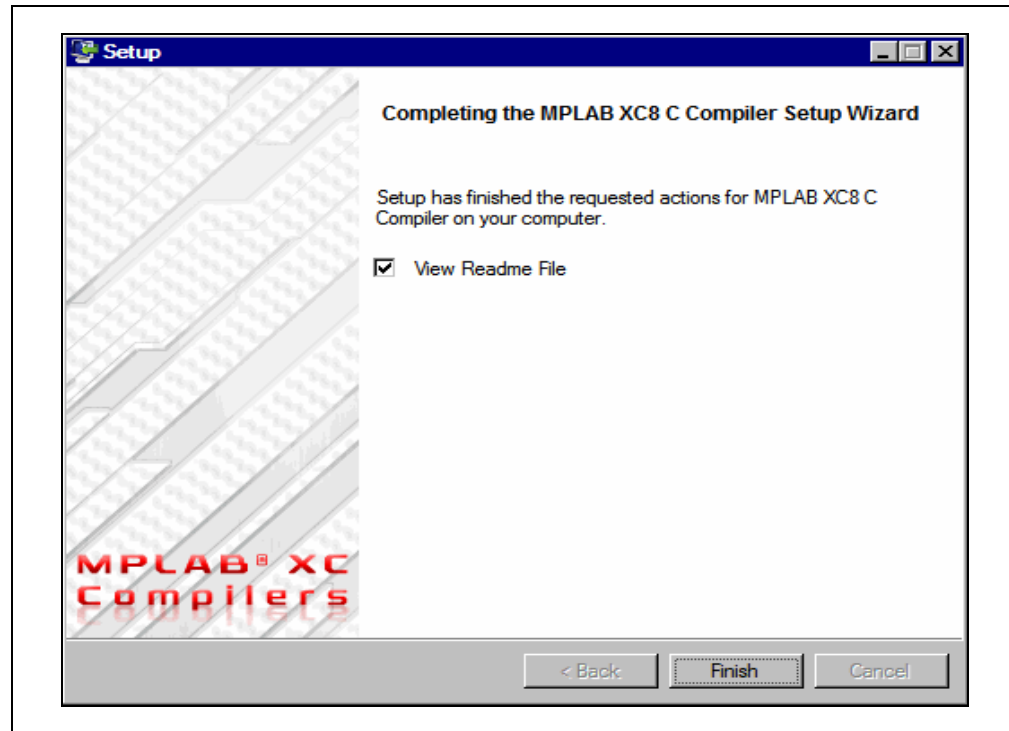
Setup

Completing the MPLAB XC8 C Compiler Setup Wizard

Setup has finished the requested actions for MPLAB XC8 C Compiler on your computer.

☑ View Readme File

MPLAB® XC Compilers

< Back
Finish
Cancel